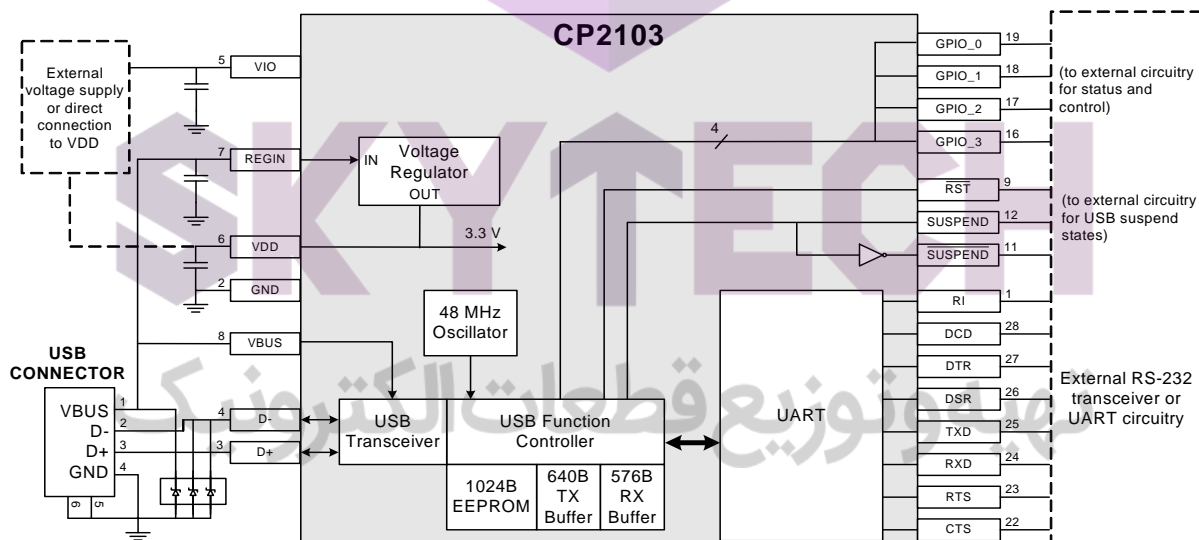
CP2103

External voltage supply or direct connection to VDD

5 VIO

7 REGIN

IN Voltage Regulator OUT

3.3 V

6 VDD

2 GND

48 MHz Oscillator

8 VBUS

USB CONNECTOR

VBUS 1
D- 2
D+ 3
GND 4

6 5

4 D-

3 D+

USB Transceiver

USB Function Controller

1024B EEPROM

640B TX Buffer

576B RX Buffer

UART

4

GPIO_0 19
GPIO_1 18
GPIO_2 17
GPIO_3 16

(to external circuitry for status and control)

$\overline{RST}$ 9
SUSPEND 12
$\overline{SUSPEND}$ 11

(to external circuitry for USB suspend states)

RI 1
DCD 28
DTR 27
DSR 26
TXD 25
RXD 24
RTS 23
CTS 22

External RS-232 transceiver or UART circuitry

SKYTECH

هيوتوزيع قطعات الكترونك